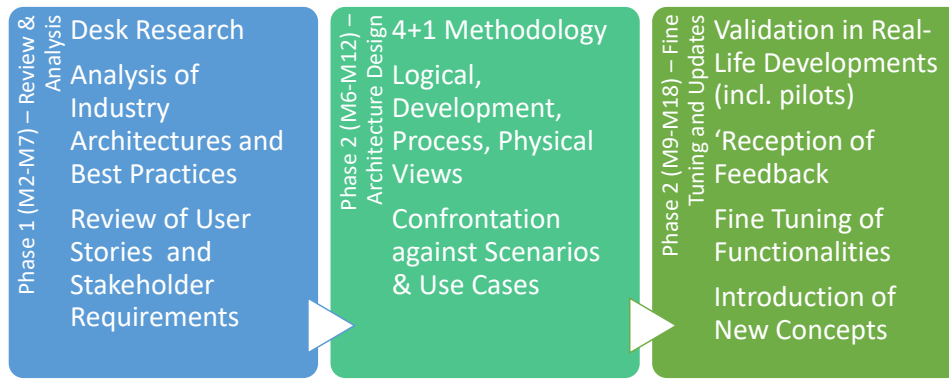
Phase 1 (M2-M7) – Review & Analysis

Desk Research

Analysis of Industry Architectures and Best Practices

Review of User Stories and Stakeholder Requirements

Phase 2 (M6-M12) – Architecture Design

4+1 Methodology

Logical, Development, Process, Physical Views

Confrontation against Scenarios & Use Cases

Phase 2 (M9-M18) – Fine Tuning and Updates

Validation in Real-Life Developments (incl. pilots)

‘Reception of Feedback

Fine Tuning of Functionalities

Introduction of New Concepts